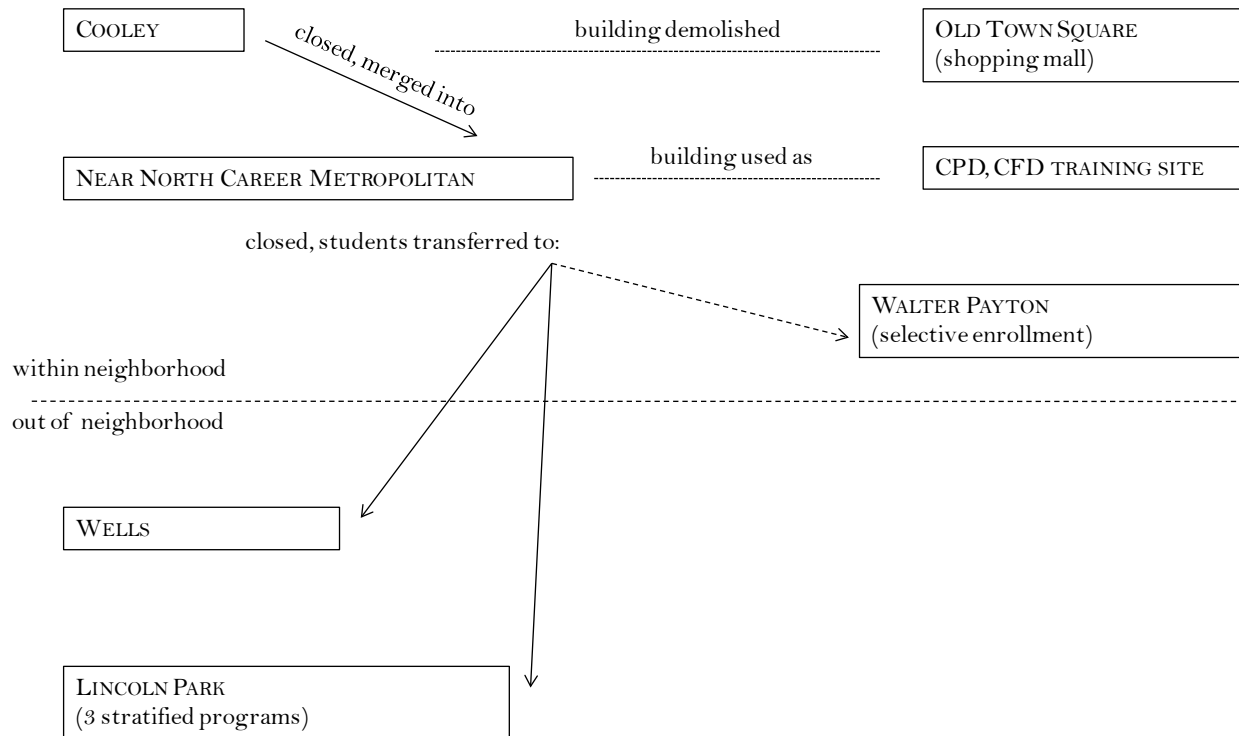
COOLEY

closed, merged into

building demolished

OLD TOWN SQUARE
(shopping mall)

NEAR NORTH CAREER METROPOLITAN

building used as

CPD, CFD TRAINING SITE

closed, students transferred to:

WALTER PAYTON
(selective enrollment)

within neighborhood

out of neighborhood

WELLS

LINCOLN PARK
(3 stratified programs)